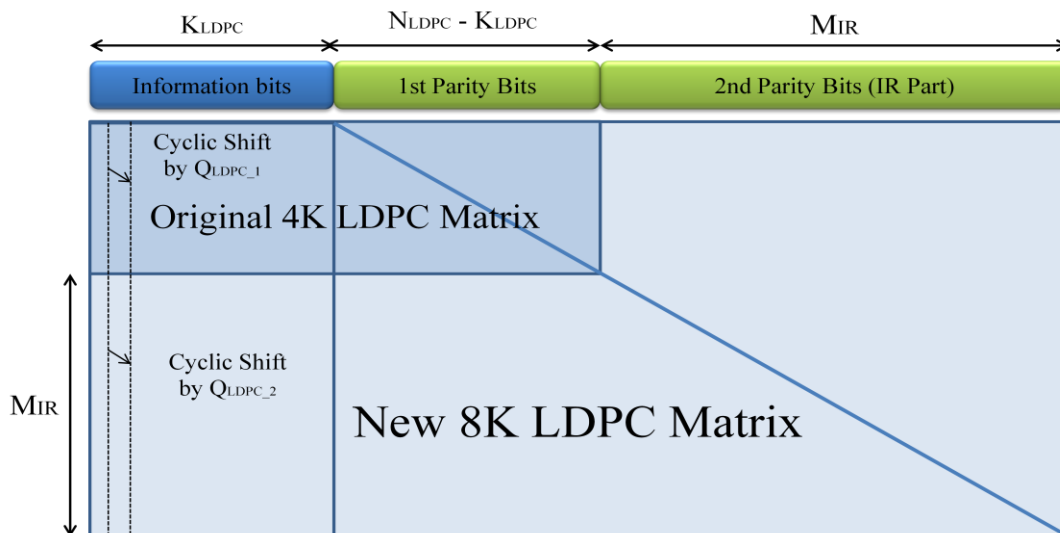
$K_{LDPC}$

$N_{LDPC}$ - $K_{LDPC}$

$M_{IR}$

Information bits

1st Parity Bits

2nd Parity Bits (IR Part)

Cyclic Shift by $Q_{LDPC\_1}$

Original 4K LDPC Matrix

$M_{IR}$

Cyclic Shift by $Q_{LDPC\_2}$

New 8K LDPC Matrix